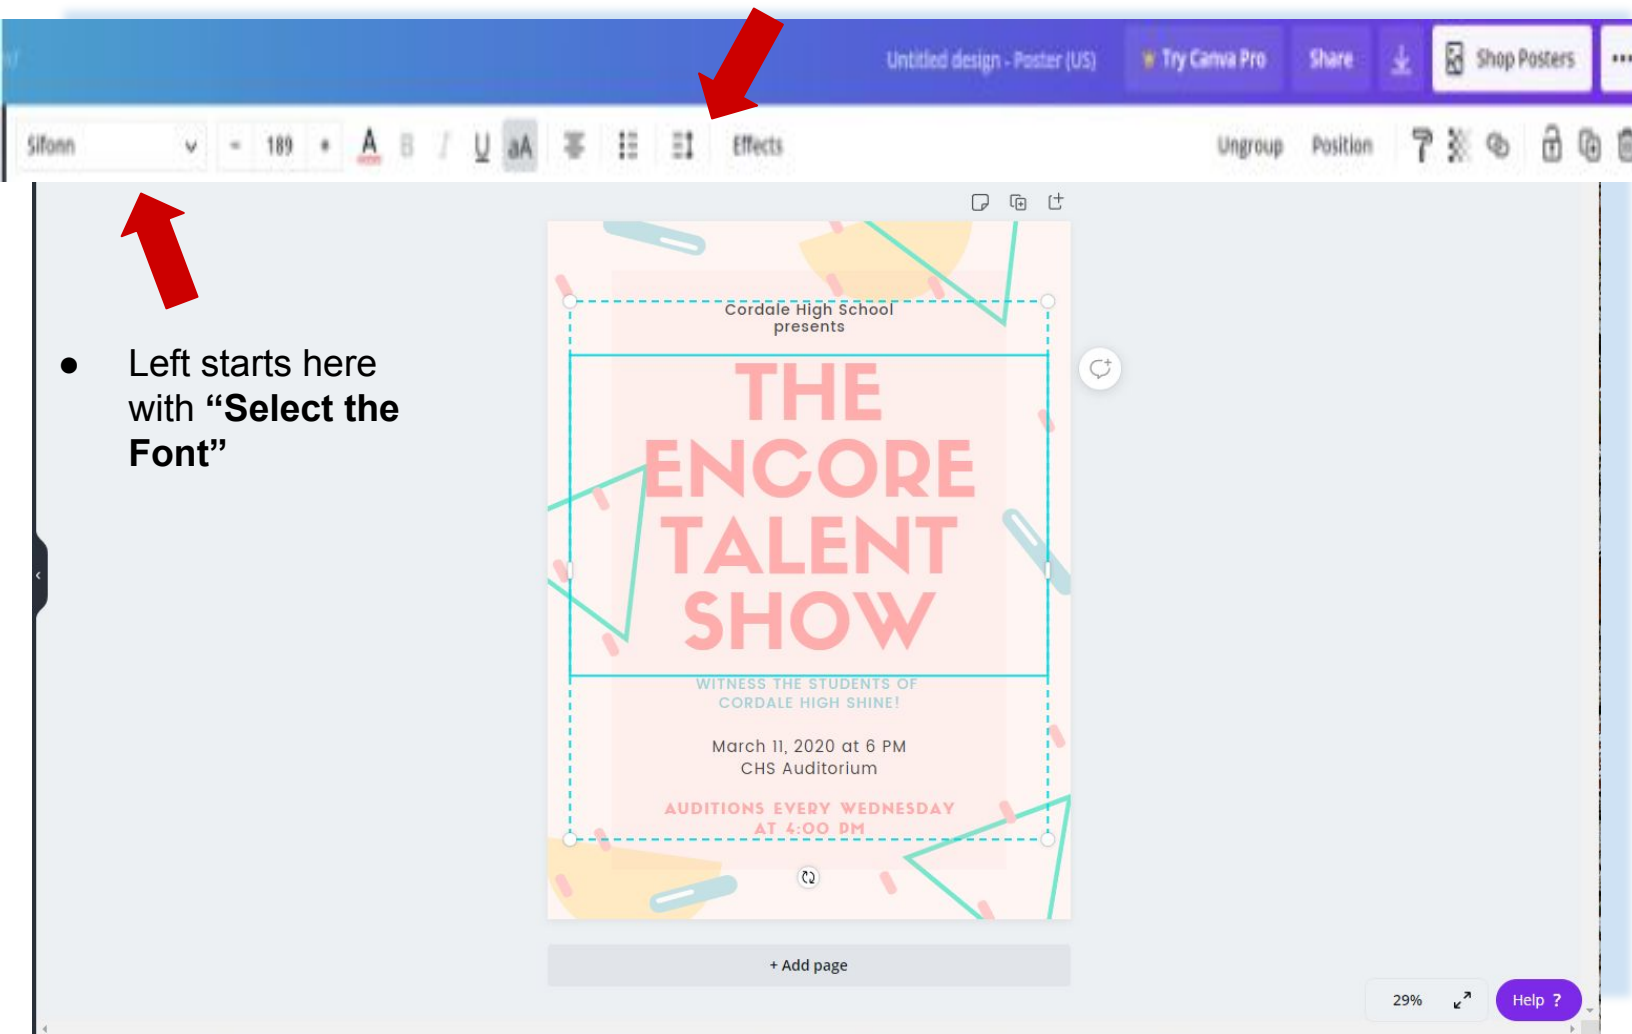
Untitled design - Poster (US) Try Canva Pro Share Shop Posters

Sifonn 189 A B I U aA Effects Ungroup Position

Left starts here with **"Select the Font"**

Cordale High School presents

THE ENCORE TALENT SHOW

WITNESS THE STUDENTS OF CORDALE HIGH SHINE!

March 11, 2020 at 6 PM
CHS Auditorium

AUDITIONS EVERY WEDNESDAY AT 4:00 PM

+ Add page

29%

Help ?